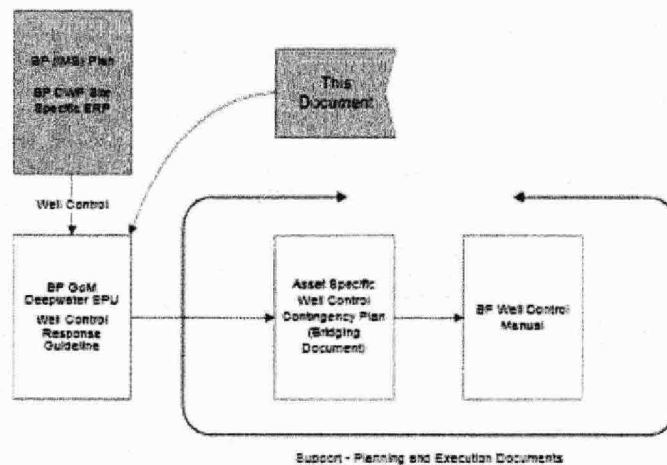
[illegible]

BP (IMS) Plan

BP CWP Site Specific ERP

This Document

Well Control

BP GoM Deepwater SPU

Well Control Response Guideline

Asset Specific Well Control Contingency Plan (Bridging Document)

BP Well Control Manual

Support - Planning and Execution Documents